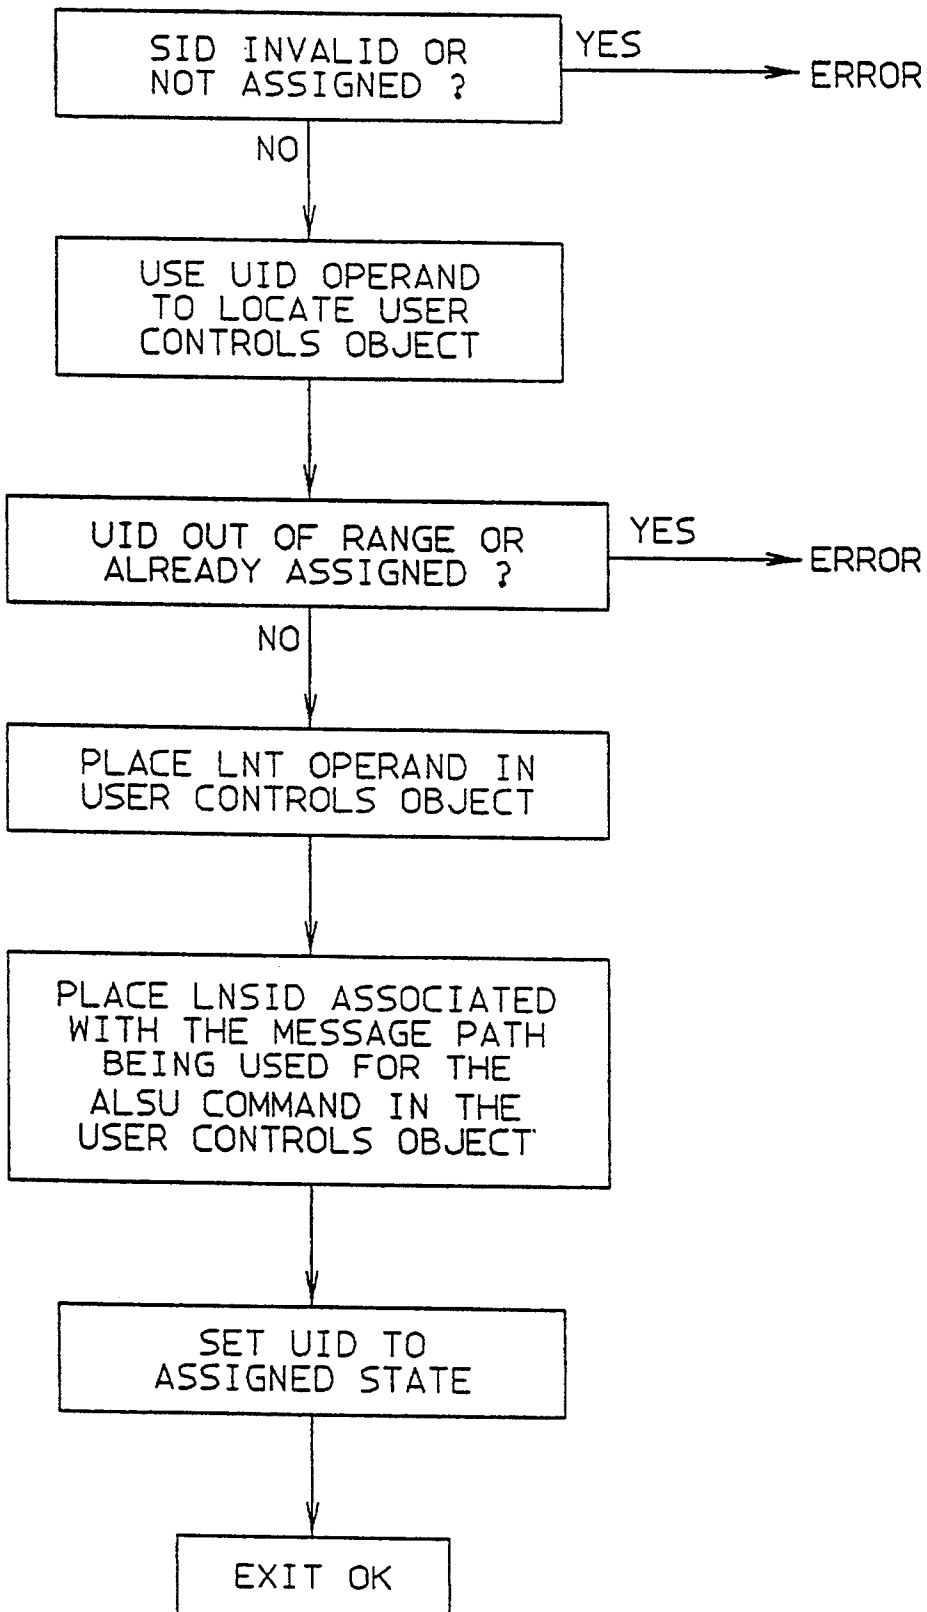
SID INVALID OR NOT ASSIGNED ?

YES

ERROR

NO

USE UID OPERAND TO LOCATE USER CONTROLS OBJECT

UID OUT OF RANGE OR ALREADY ASSIGNED ?

YES

ERROR

NO

PLACE LNT OPERAND IN USER CONTROLS OBJECT

PLACE LNSID ASSOCIATED WITH THE MESSAGE PATH BEING USED FOR THE ALSU COMMAND IN THE USER CONTROLS OBJECT

SET UID TO ASSIGNED STATE

EXIT OK